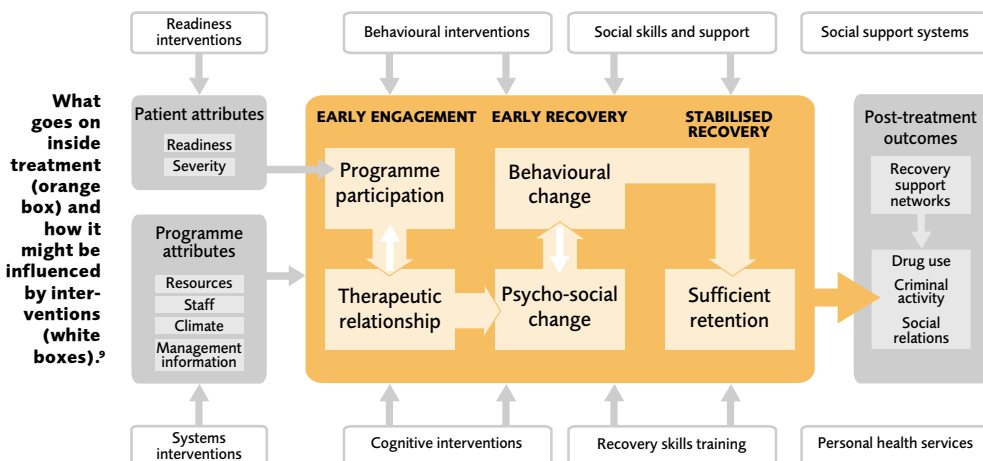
What goes on inside treatment (orange box) and how it might be influenced by interventions (white boxes).⁹

Readiness interventions

Behavioural interventions

Social skills and support

Social support systems

Patient attributes

Readiness

Severity

EARLY ENGAGEMENT

EARLY RECOVERY

STABILISED RECOVERY

Post-treatment outcomes

Programme participation

Behavioural change

Recovery support networks

Programme attributes

Resources

Staff

Climate

Management information

Therapeutic relationship

Psycho-social change

Sufficient retention

Drug use

Criminal activity

Social relations

Systems interventions

Cognitive interventions

Recovery skills training

Personal health services